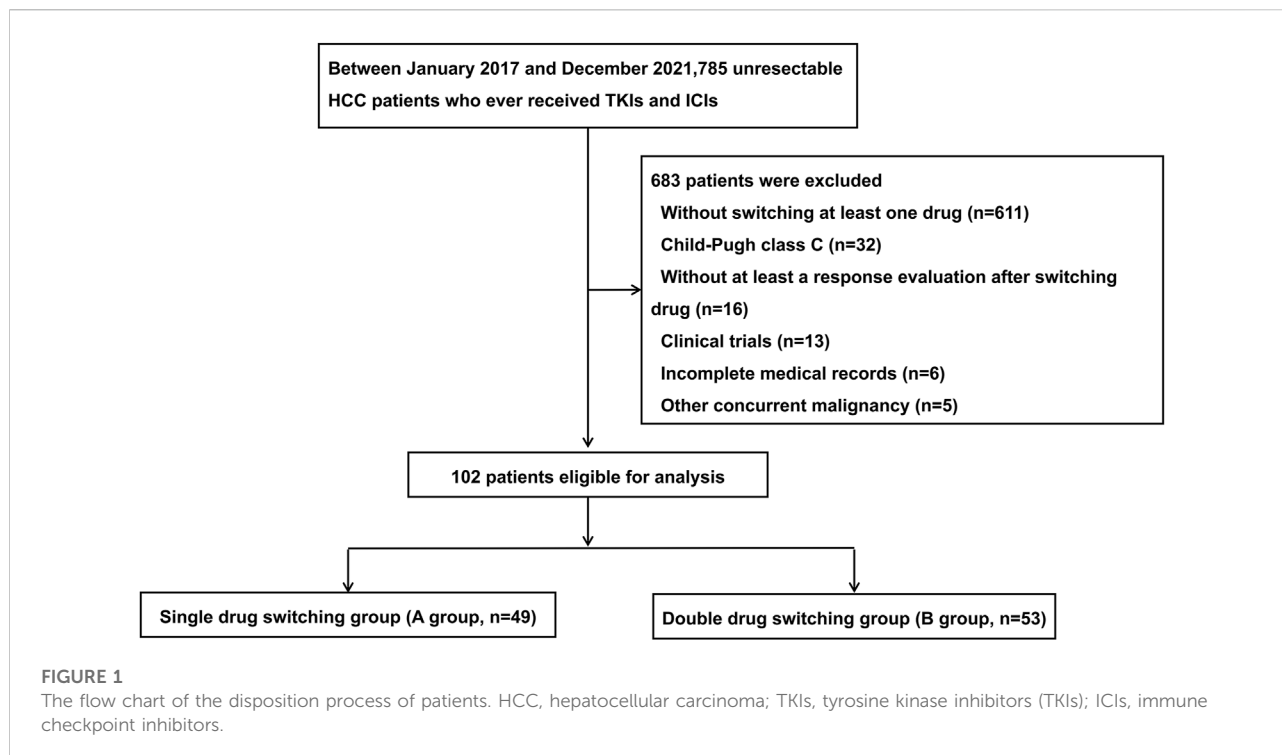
Between January 2017 and December 2021,785 unresectable HCC patients who ever received TKIs and ICIs

683 patients were excluded
Without switching at least one drug (n=611)
Child-Pugh class C (n=32)
Without at least a response evaluation after switching drug (n=16)
Clinical trials (n=13)
Incomplete medical records (n=6)
Other concurrent malignancy (n=5)

102 patients eligible for analysis

Single drug switching group (A group, n=49)

Double drug switching group (B group, n=53)

FIGURE 1
The flow chart of the disposition process of patients. HCC, hepatocellular carcinoma; TKIs, tyrosine kinase inhibitors (TKIs); ICIs, immune checkpoint inhibitors.